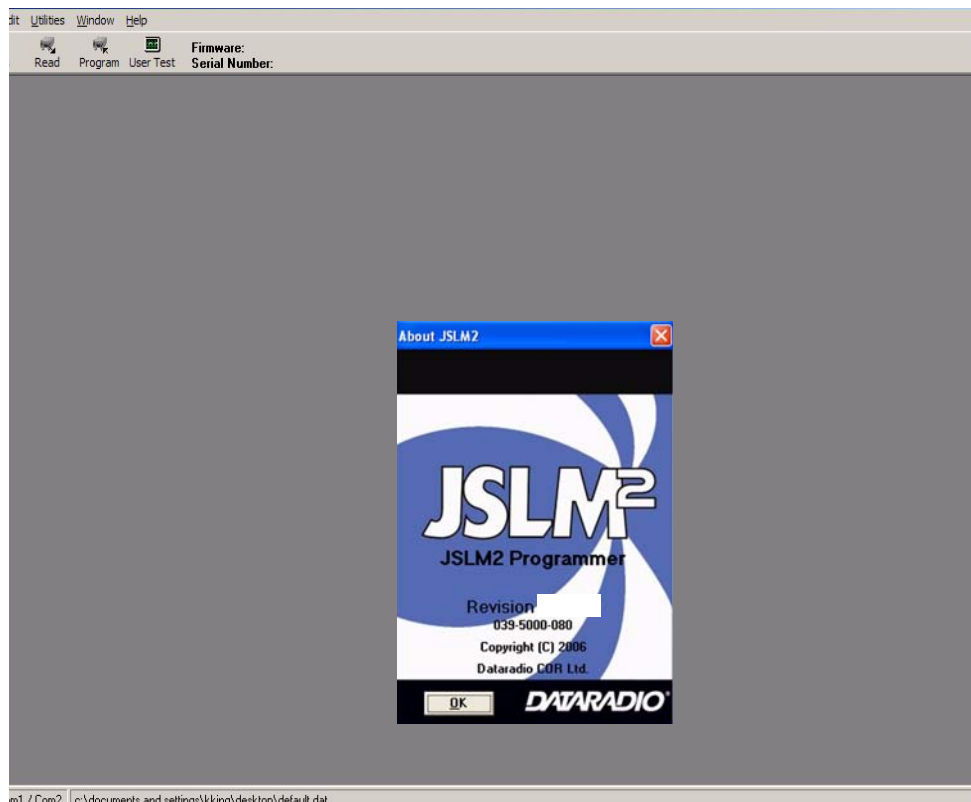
dit Utilities Window Help

Read Program User Test Firmware: Serial Number:

About JSLM2

JSLM2

JSLM2 Programmer

Revision

039-5000-080

Copyright (C) 2006

Dataradio COR Ltd.

OK

DATARADIO

m1 / Com2 c:\documents and settings\kking\desktop\default.dat